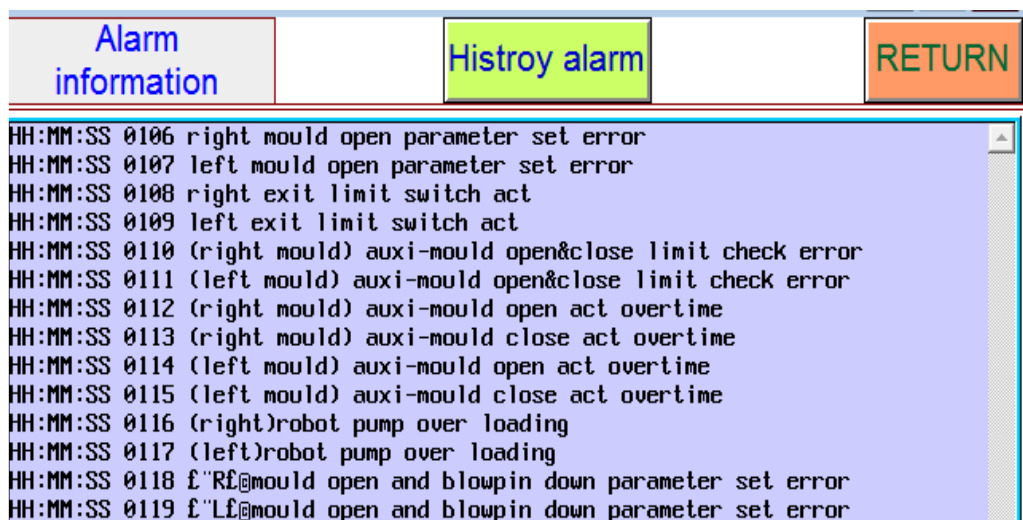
Alarm information

Histroy alarm

RETURN

HH:MM:SS 0106 right mould open parameter set error
HH:MM:SS 0107 left mould open parameter set error
HH:MM:SS 0108 right exit limit switch act
HH:MM:SS 0109 left exit limit switch act
HH:MM:SS 0110 (right mould) auxi-mould open&close limit check error
HH:MM:SS 0111 (left mould) auxi-mould open&close limit check error
HH:MM:SS 0112 (right mould) auxi-mould open act overtime
HH:MM:SS 0113 (right mould) auxi-mould close act overtime
HH:MM:SS 0114 (left mould) auxi-mould open act overtime
HH:MM:SS 0115 (left mould) auxi-mould close act overtime
HH:MM:SS 0116 (right)robot pump over loading
HH:MM:SS 0117 (left)robot pump over loading
HH:MM:SS 0118 £¨R£©mould open and blowpin down parameter set error
HH:MM:SS 0119 £¨L£©mould open and blowpin down parameter set error